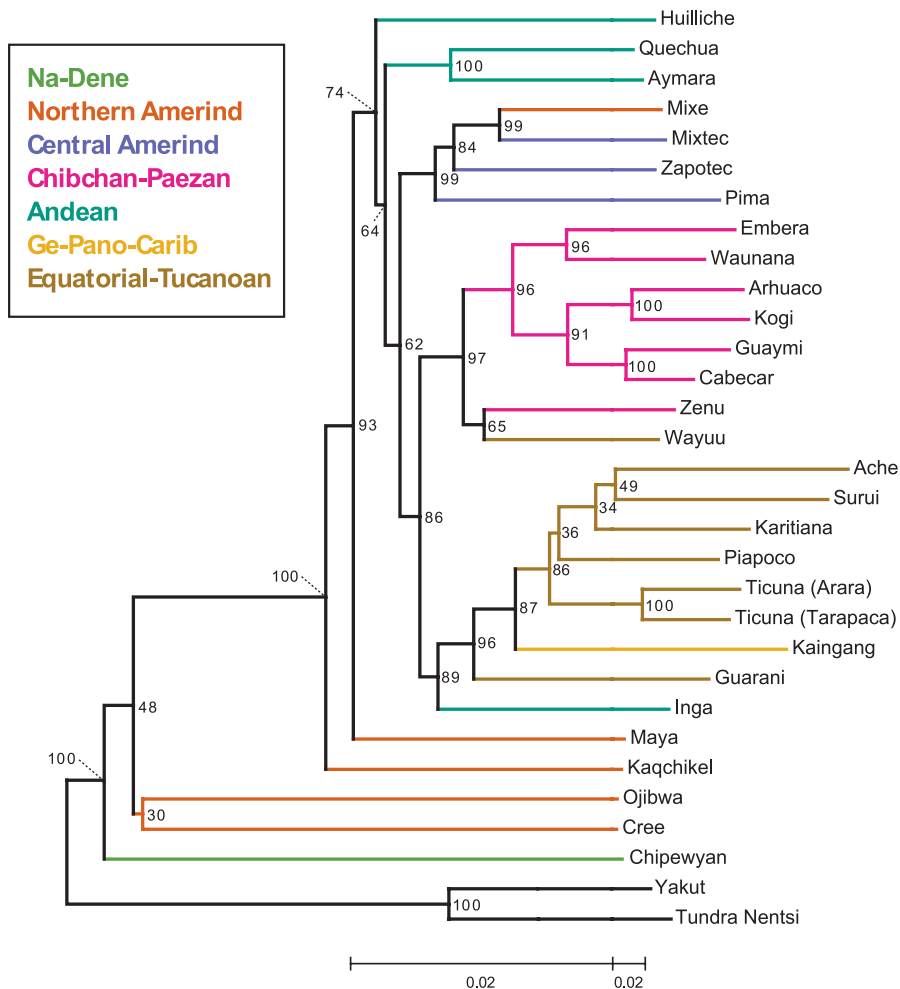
Na-Dene
Northern Amerind
Central Amerind
Chibchan-Paezan
Andean
Ge-Pano-Carib
Equatorial-Tucanoan

Huilliche
Quechua
Aymara
Mixe
Mixtec
Zapotec
Pima
Embera
Waunana
Arhuaco
Kogi
Guaymi
Cabecar
Zenu
Wayuu
Ache
Surui
Karitiana
Piapoco
Ticuna (Arara)
Ticuna (Tarapaca)
Kaingang
Guarani
Inga
Maya
Kaqchikel
Ojibwa
Cree
Chipewyan
Yakut
Tundra Nentsi

74
100
99
84
99
64
96
96
100
91
100
62
97
93
65
49
34
36
86
100
87
86
96
89
100
48
100
30
100

0.02
0.02